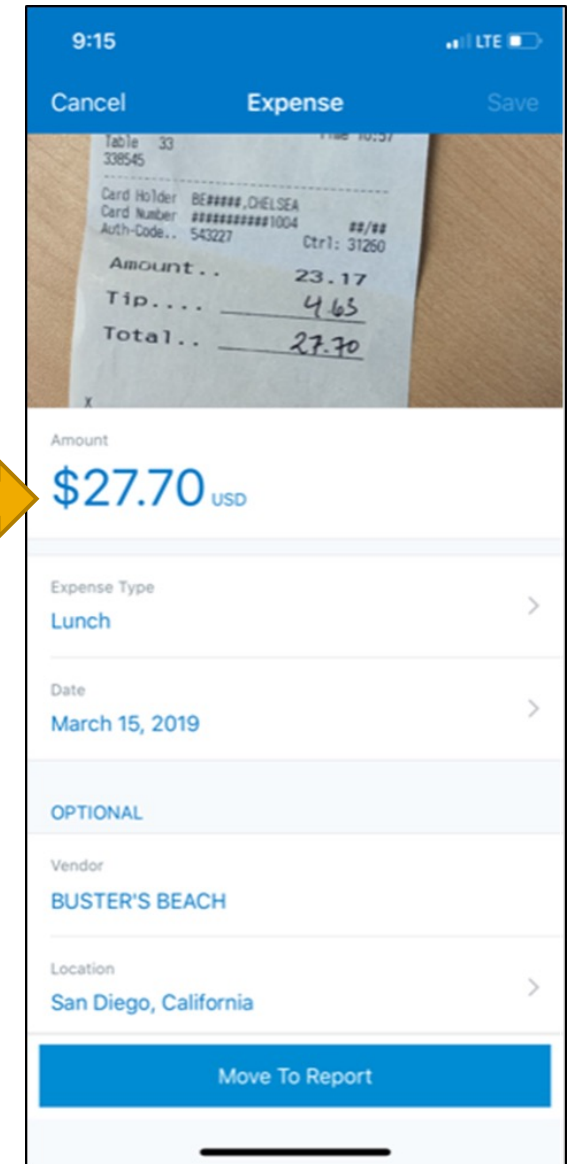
9:15

LTE

Cancel

Expense

Save

Table 33
338545

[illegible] 10:57

Card Holder BE#####,CHELSEA
Card Number ###########1004
Auth-Code.. 543227

##/##
Ctrl: 31260

Amount.. 23.17
Tip.... 4.63
Total.. 27.70

x

Amount

$27.70 USD

Expense Type

Lunch

Date

March 15, 2019

OPTIONAL

Vendor

BUSTER'S BEACH

Location

San Diego, California

Move To Report